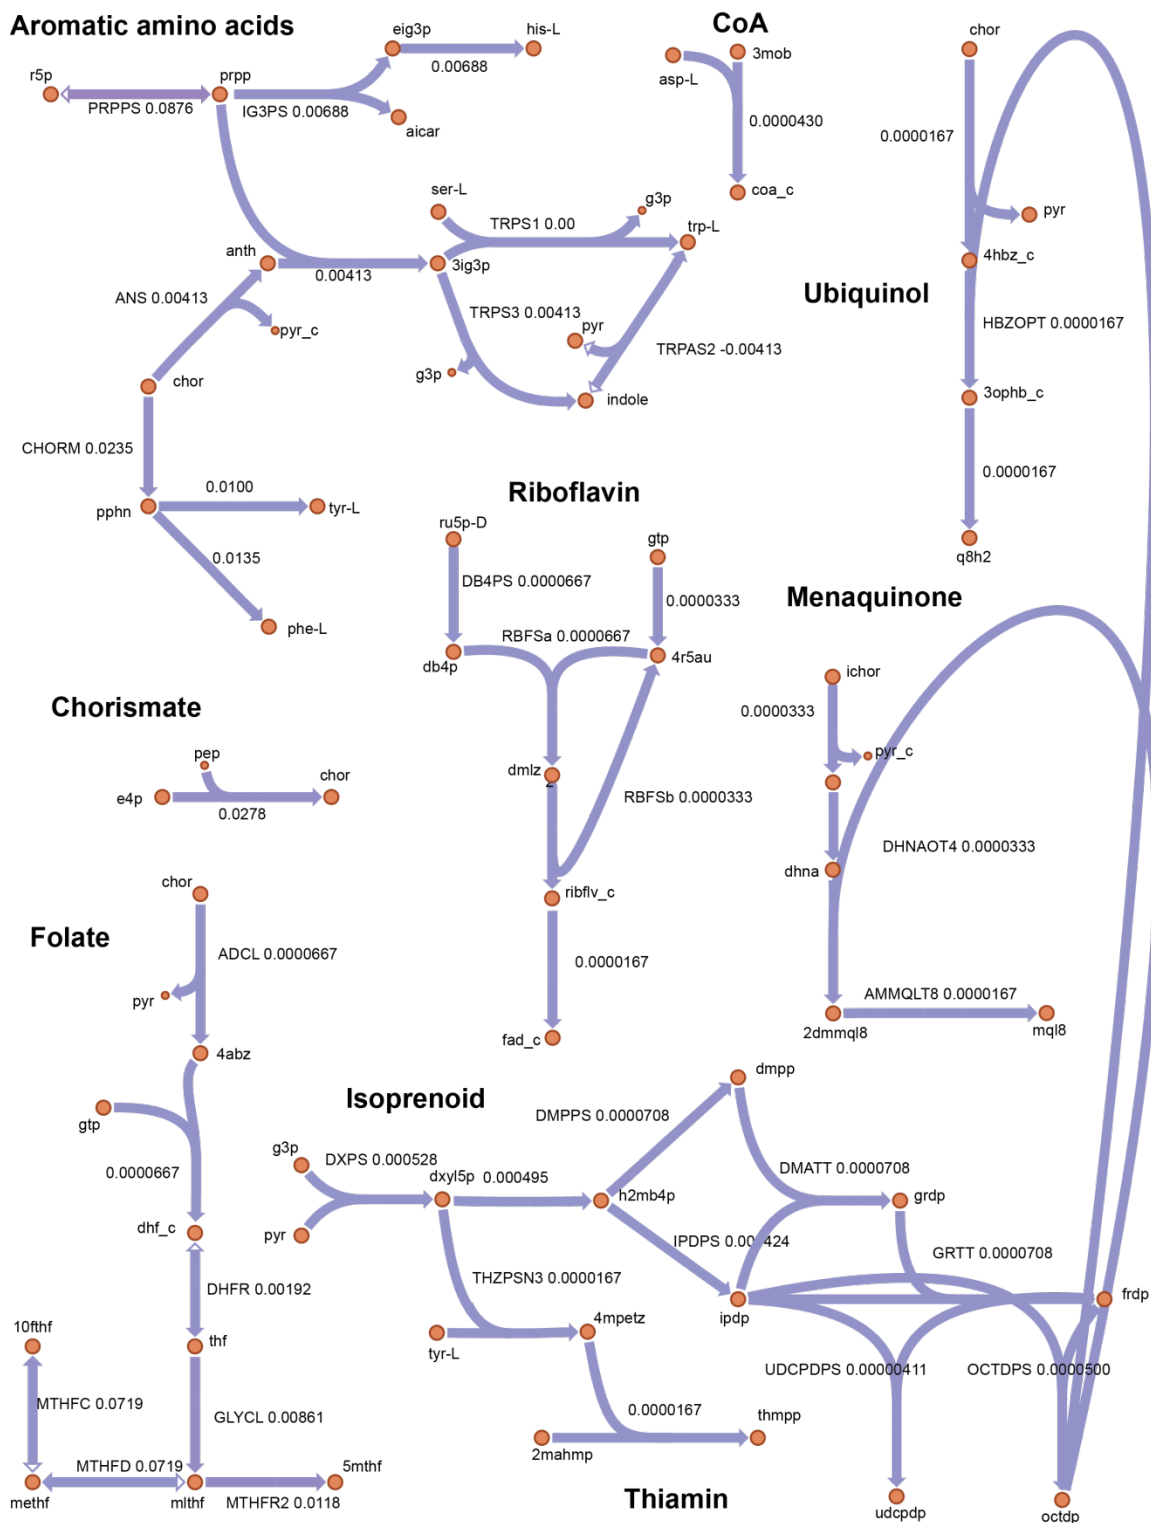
Aromatic amino acids

eig3p
his-L
0.00688
r5p
prpp
PRPPS 0.0876
IG3PS 0.00688
aicar
ser-L
g3p
TRPS1 0.00
trp-L
anth
0.00413
3ig3p
ANS 0.00413
pyr_c
TRPS3 0.00413
pyr
TRPAS2 -0.00413
g3p
indole
chor
CHORM 0.0235
0.0100
pphn
tyr-L
0.0135
phe-L

CoA

3mob
asp-L
0.0000430
coa_c

chor
0.0000167
pyr
4hbz_c

Ubiquinol

HBZOPT 0.0000167
3ophb_c
0.0000167
q8h2

Riboflavin

ru5p-D
gtp
DB4PS 0.0000667
0.0000333
RBFSa 0.0000667
db4p
4r5au
dmlz
RBFSb 0.0000333
ribflv_c
0.0000167
fad_c

Menaquinone

ichor
0.0000333
pyr_c
DHNAOT4 0.0000333
dhna
AMMQLT8 0.0000167
2dmmql8
mql8

Chorismate

pep
chor
e4p
0.0278

chor

Folate

ADCL 0.0000667
pyr
4abz
gtp
0.0000667
dhf_c
DHFR 0.00192
thf
10fthf
MTHFC 0.0719
GLYCL 0.00861
MTHFD 0.0719
5mthf
methf
mlthf
MTHFR2 0.0118

Isoprenoid

dmpp
DMPPS 0.0000708
g3p
DXPS 0.000528
dxyl5p 0.000495
DMATT 0.0000708
h2mb4p
grdp
pyr
IPDPS 0.00 424
GRTT 0.0000708
THZPSN3 0.0000167
frdp
4mpetz
ipdp
tyr-L
UDCPDPS 0.00000411
OCTDPS 0.0000500
0.0000167
thmpp
2mahmp

Thiamin

udcpdp
octdp